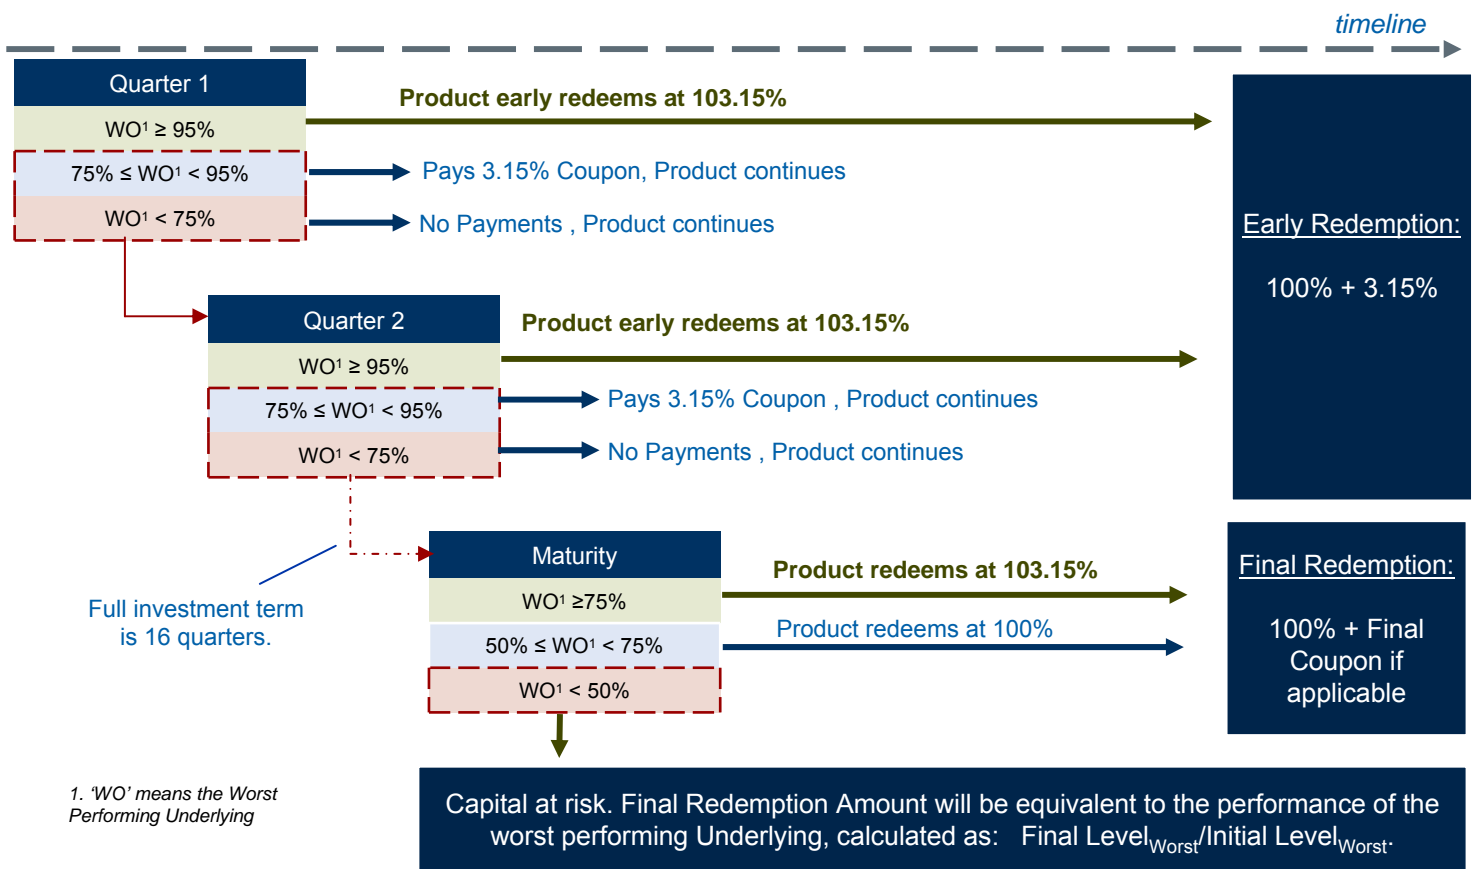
timeline

Quarter 1

WO¹ ≥ 95%

75% ≤ WO¹ < 95%

WO¹ < 75%

Product early redeems at 103.15%

Pays 3.15% Coupon, Product continues

No Payments , Product continues

Early Redemption:

100% + 3.15%

Quarter 2

WO¹ ≥ 95%

75% ≤ WO¹ < 95%

WO¹ < 75%

Product early redeems at 103.15%

Pays 3.15% Coupon , Product continues

No Payments , Product continues

Full investment term is 16 quarters.

Maturity

WO¹ ≥75%

50% ≤ WO¹ < 75%

WO¹ < 50%

Product redeems at 103.15%

Product redeems at 100%

Final Redemption:

100% + Final Coupon if applicable

1. 'WO' means the Worst Performing Underlying

Capital at risk. Final Redemption Amount will be equivalent to the performance of the worst performing Underlying, calculated as: Final Level$_{Worst}$/Initial Level$_{Worst}$.